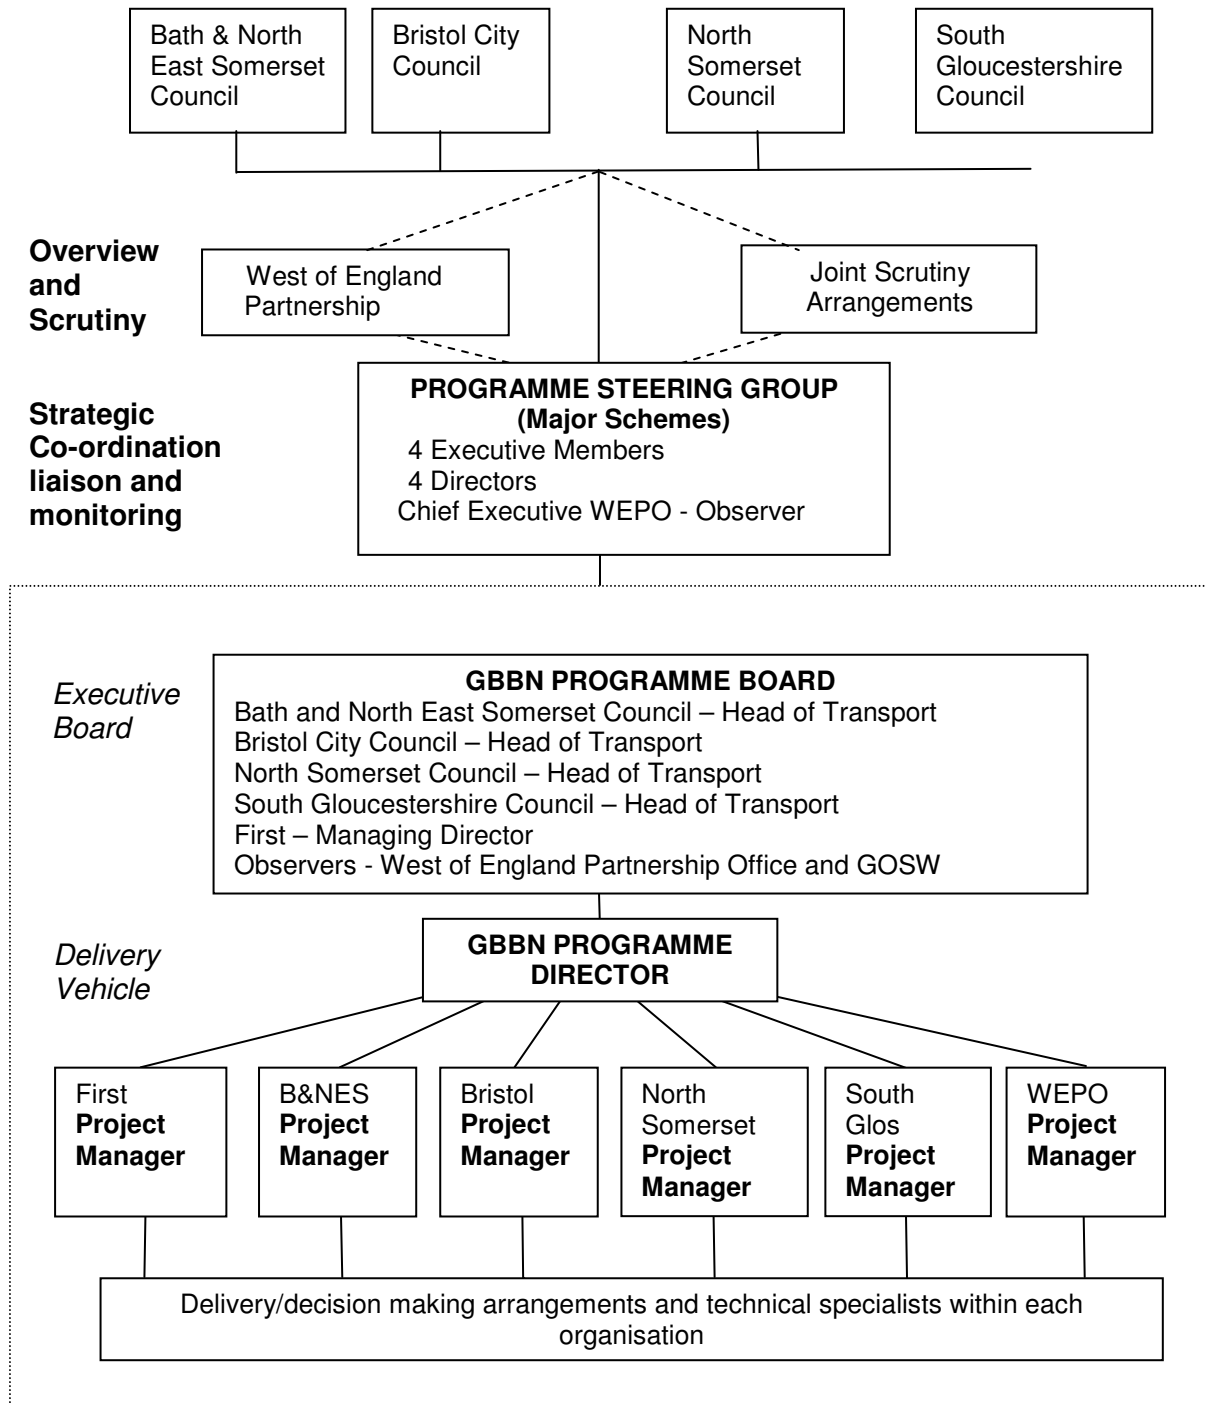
Bath & North East Somerset Council

Bristol City Council

North Somerset Council

South Gloucestershire Council

**Overview and Scrutiny**

West of England Partnership

Joint Scrutiny Arrangements

**Strategic Co-ordination liaison and monitoring**

**PROGRAMME STEERING GROUP (Major Schemes)**
4 Executive Members
4 Directors
Chief Executive WEPO - Observer

*Executive Board*

**GBBN PROGRAMME BOARD**
Bath and North East Somerset Council – Head of Transport
Bristol City Council – Head of Transport
North Somerset Council – Head of Transport
South Gloucestershire Council – Head of Transport
First – Managing Director
Observers - West of England Partnership Office and GOSW

*Delivery Vehicle*

**GBBN PROGRAMME DIRECTOR**

First **Project Manager**

B&NES **Project Manager**

Bristol **Project Manager**

North Somerset **Project Manager**

South Glos **Project Manager**

WEPO **Project Manager**

Delivery/decision making arrangements and technical specialists within each organisation